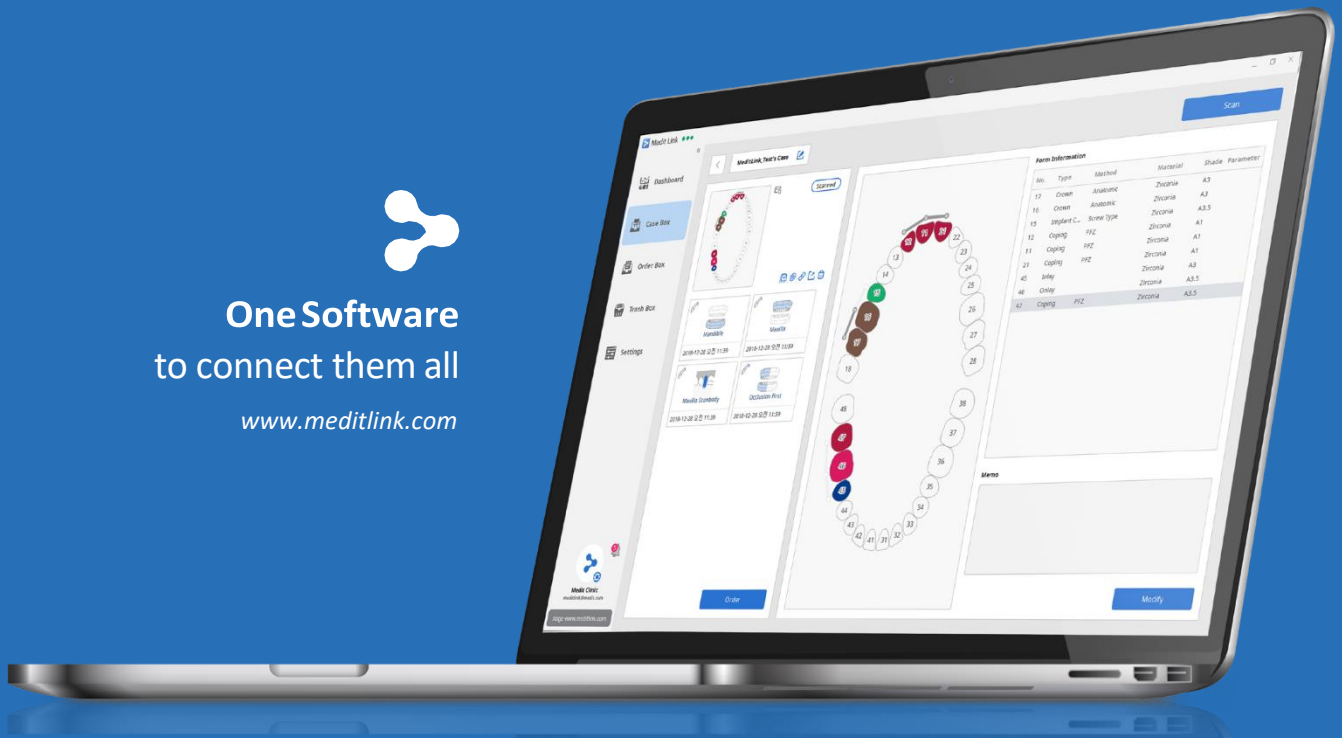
One Software
to connect them all

www.meditlink.com

Medit Link

Scan

Dashboard

Case Box

Order Box

Trash Box

Settings

Medit Clinic

MeditLink Test's Case

Scanned

Mandible

Maxilla

2018-12-28 오전 11:39

2018-12-28 오전 11:39

Maxilla Scanbody

Occlusion First

2018-12-28 오전 11:39

2018-12-28 오전 11:39

Order

Form Information

| No. | Type | Method | Material | Shade | Parameter |
|---|---|---|---|---|---|
| 17 | Crown | Anatomic | Zirconia | A3 | |
| 16 | Crown | Anatomic | Zirconia | A3 | |
| 15 | Implant C... | Screw Type | Zirconia | A3.5 | |
| 12 | Coping | PFZ | Zirconia | A1 | |
| 11 | Coping | PFZ | Zirconia | A1 | |
| 21 | Coping | PFZ | Zirconia | A1 | |
| 45 | Inlay | | Zirconia | A3 | |
| 46 | Onlay | | Zirconia | A3.5 | |
| 42 | Coping | PFZ | Zirconia | A3.5 | |

Memo

Modify

11 21 22 13 23 14 24 25 26 27 28 18 38 37 36 35 34 33 32 31 41 42 43 44 45